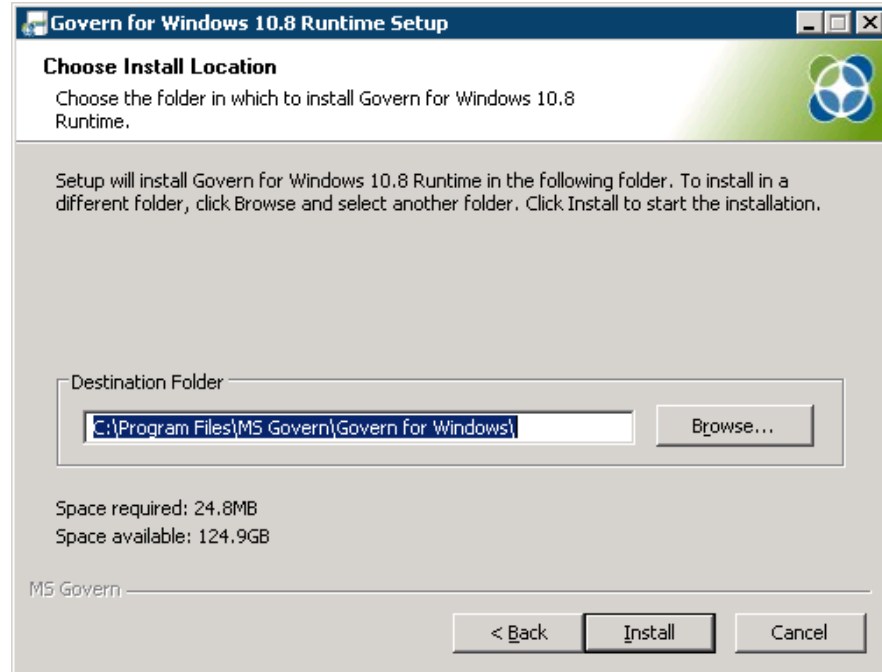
Govern for Windows 10.8 Runtime Setup

Choose Install Location

Choose the folder in which to install Govern for Windows 10.8 Runtime.

Setup will install Govern for Windows 10.8 Runtime in the following folder. To install in a different folder, click Browse and select another folder. Click Install to start the installation.

Destination Folder

C:\Program Files\MS Govern\Govern for Windows\

Browse...

Space required: 24.8MB
Space available: 124.9GB

MS Govern

< Back

Install

Cancel